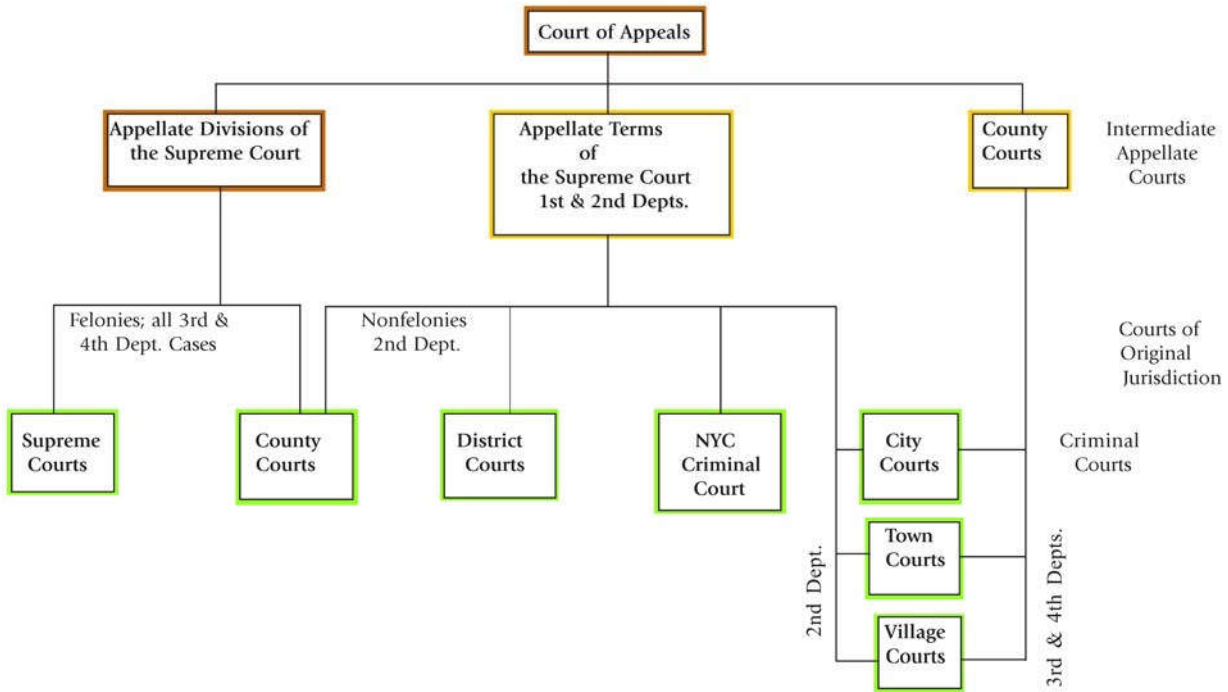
Court of Appeals

Appellate Divisions of the Supreme Court

Appellate Terms of the Supreme Court 1st & 2nd Depts.

County Courts

Intermediate Appellate Courts

Felonies; all 3rd & 4th Dept. Cases

Nonfelonies 2nd Dept.

Courts of Original Jurisdiction

Supreme Courts

County Courts

District Courts

NYC Criminal Court

City Courts

Criminal Courts

Town Courts

Village Courts

2nd Dept.

3rd & 4th Depts.